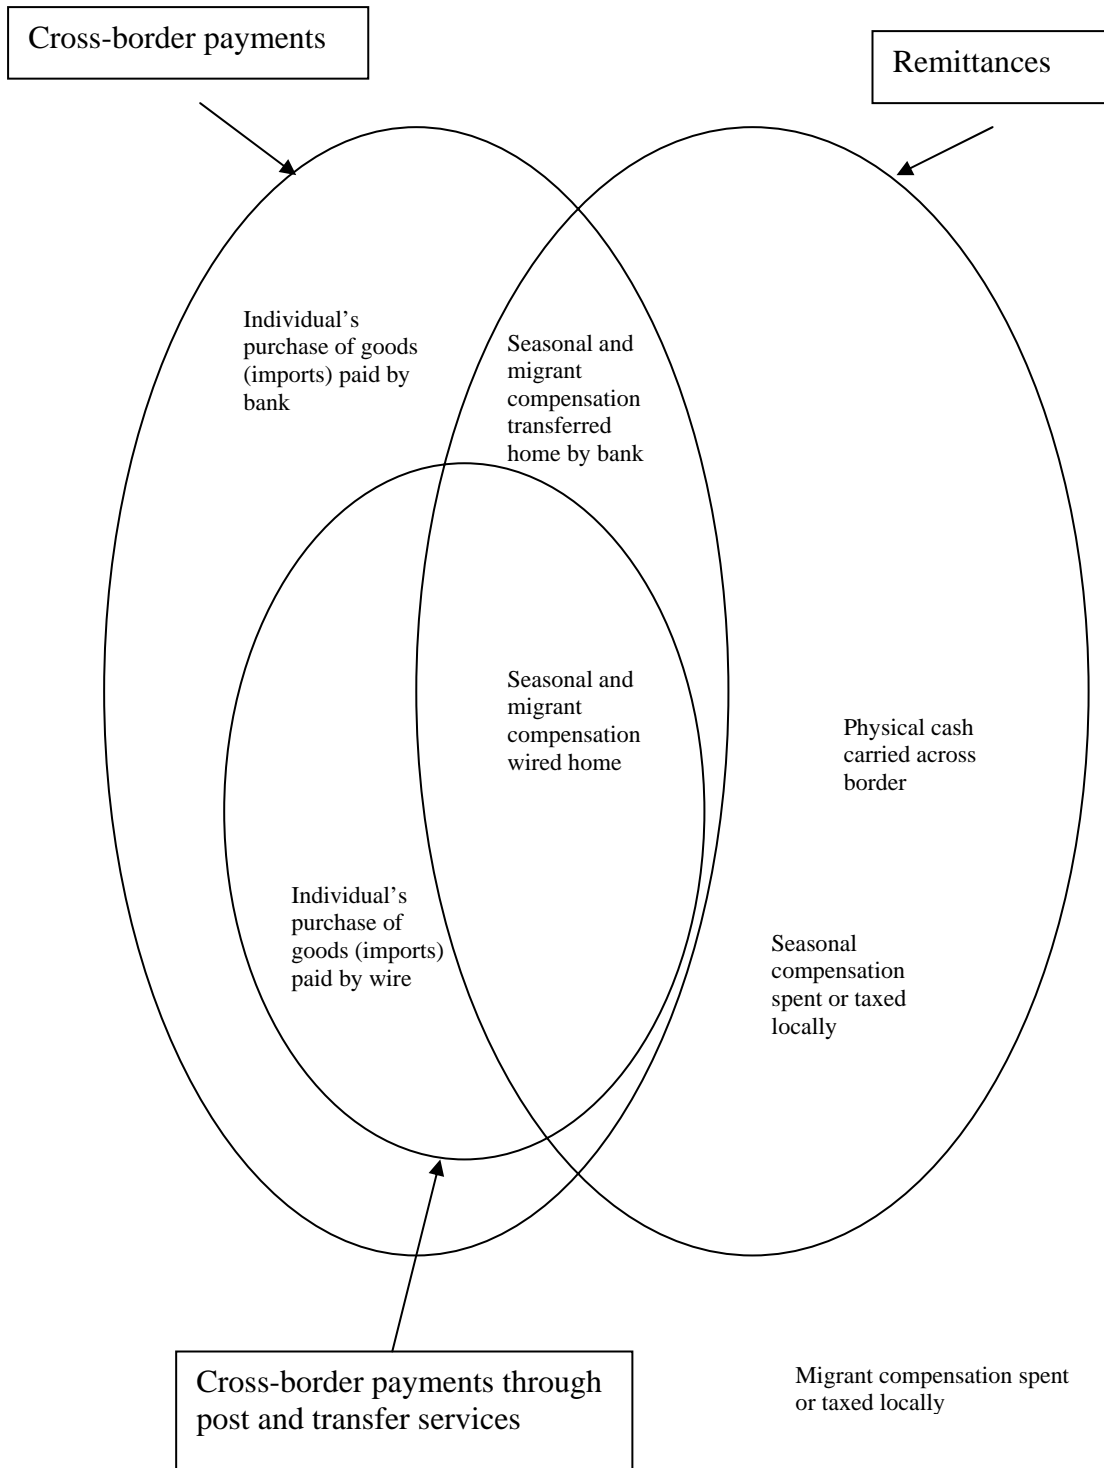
Cross-border payments

Remittances

Individual's purchase of goods (imports) paid by bank

Seasonal and migrant compensation transferred home by bank

Seasonal and migrant compensation wired home

Physical cash carried across border

Individual's purchase of goods (imports) paid by wire

Seasonal compensation spent or taxed locally

Cross-border payments through post and transfer services

Migrant compensation spent or taxed locally